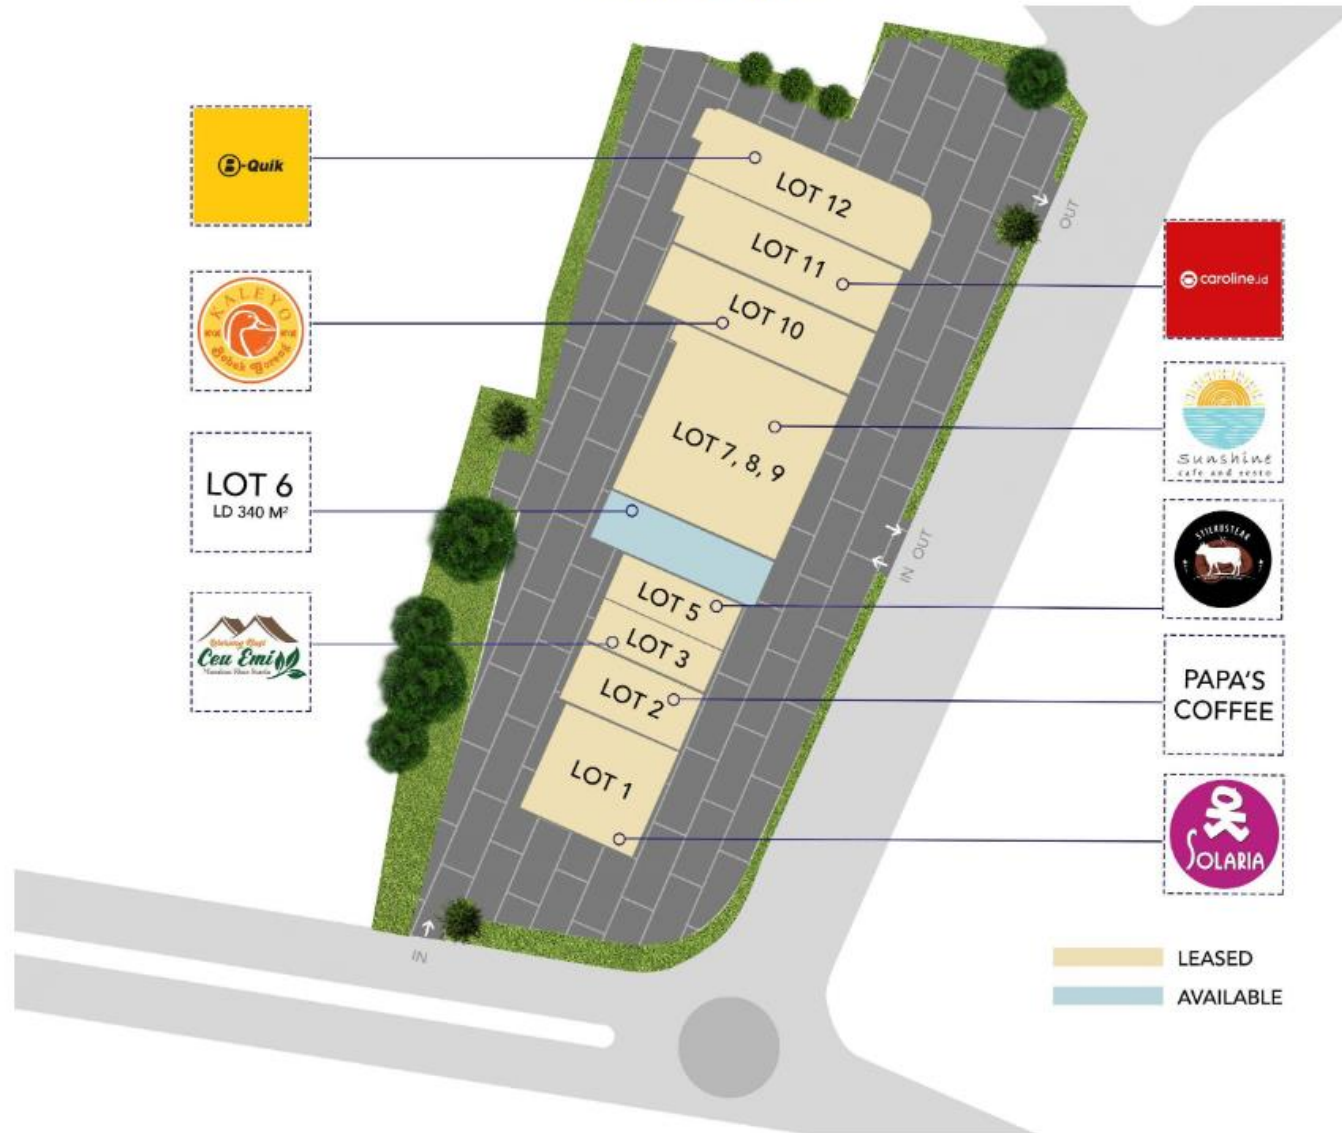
B-Quik

KALEYO
Bebek Goreng

LOT 6
LD 340 M²

Ceu Emi

LOT 12
LOT 11
LOT 10
LOT 7, 8, 9
LOT 5
LOT 3
LOT 2
LOT 1

OUT
IN OUT
IN

caroline.id

Sunshine
cafe and resto

STILRUSTEAK

PAPA'S COFFEE

SOLARIA

LEASED
AVAILABLE